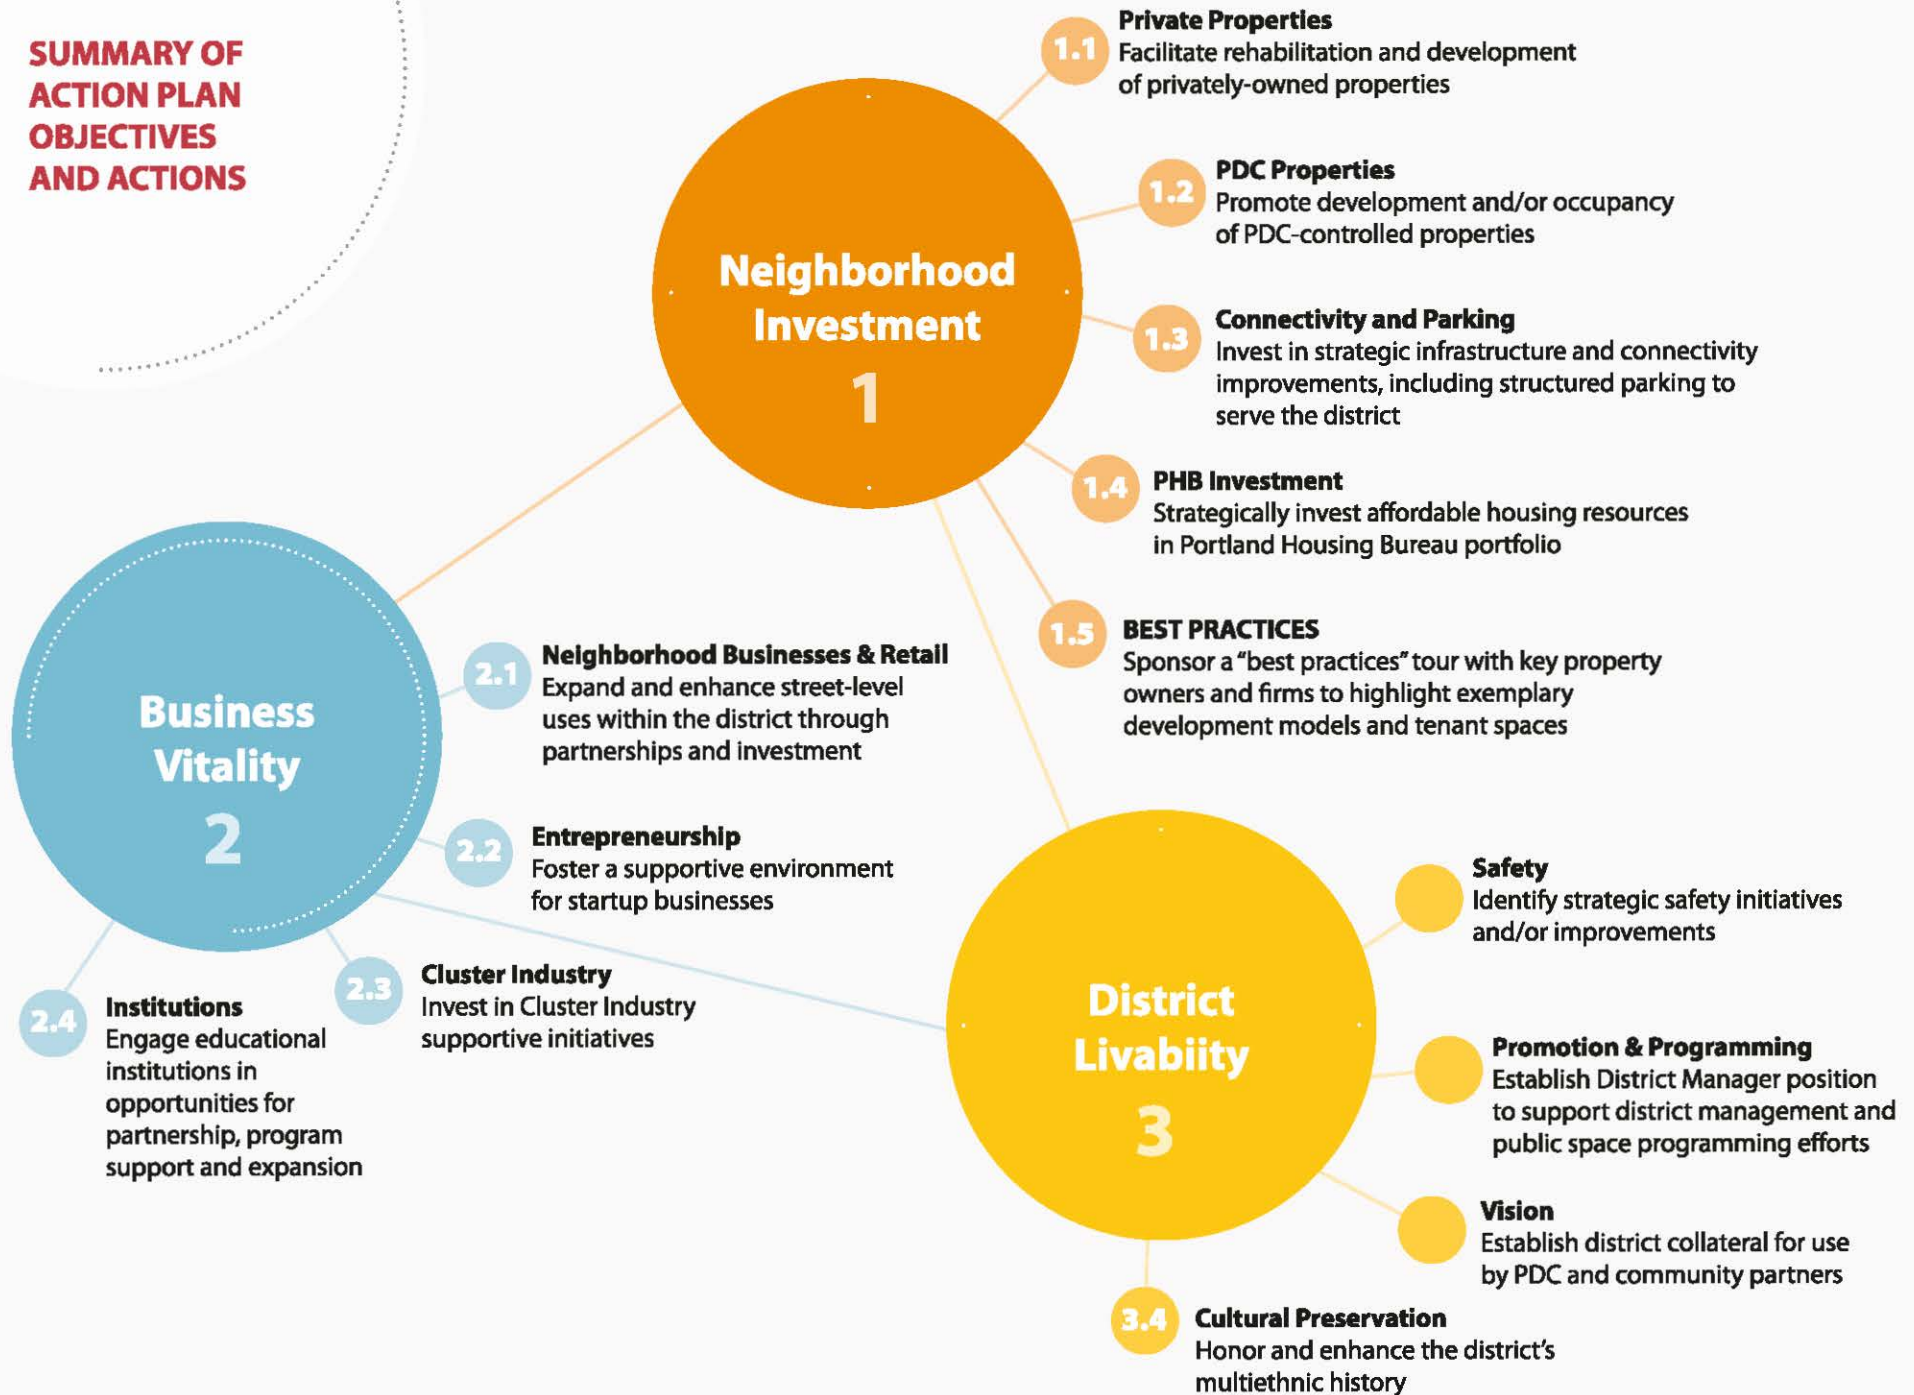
SUMMARY OF ACTION PLAN OBJECTIVES AND ACTIONS

Neighborhood Investment
1

1.1 Private Properties
Facilitate rehabilitation and development of privately-owned properties

1.2 PDC Properties
Promote development and/or occupancy of PDC-controlled properties

1.3 Connectivity and Parking
Invest in strategic infrastructure and connectivity improvements, including structured parking to serve the district

1.4 PHB Investment
Strategically invest affordable housing resources in Portland Housing Bureau portfolio

1.5 BEST PRACTICES
Sponsor a "best practices" tour with key property owners and firms to highlight exemplary development models and tenant spaces

Business Vitality
2

2.1 Neighborhood Businesses & Retail
Expand and enhance street-level uses within the district through partnerships and investment

2.2 Entrepreneurship
Foster a supportive environment for startup businesses

2.3 Cluster Industry
Invest in Cluster Industry supportive initiatives

2.4 Institutions
Engage educational institutions in opportunities for partnership, program support and expansion

District Livabiity
3

Safety
Identify strategic safety initiatives and/or improvements

Promotion & Programming
Establish District Manager position to support district management and public space programming efforts

Vision
Establish district collateral for use by PDC and community partners

3.4 Cultural Preservation
Honor and enhance the district's multiethnic history